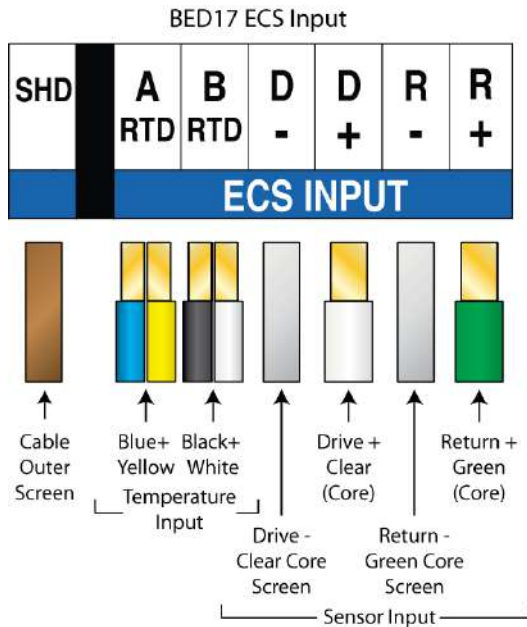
BED17 ECS Input

| SHD | | A RTD | B RTD | D - | D + | R - | R + |
|---|---|---|---|---|---|---|---|

ECS INPUT

Cable Outer Screen

Blue+ Yellow

Black+ White

Temperature Input

Drive - Clear Core Screen

Drive + Clear (Core)

Return - Green Core Screen

Return + Green (Core)

Sensor Input